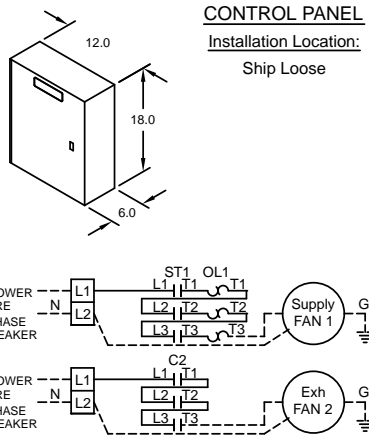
CONTROL PANEL

Installation Location:

Ship Loose

12.0

18.0

6.0

OWER
RE
N
HASE
EAKER

L1
L2

ST1 OL1
L1 T1 T1
L2 T2 T2
L3 T3 T3

Supply FAN 1

G

OWER
RE
N
HASE
EAKER

L1
L2

C2
L1 T1
L2 T2
L3 T3

Exh FAN 2

G